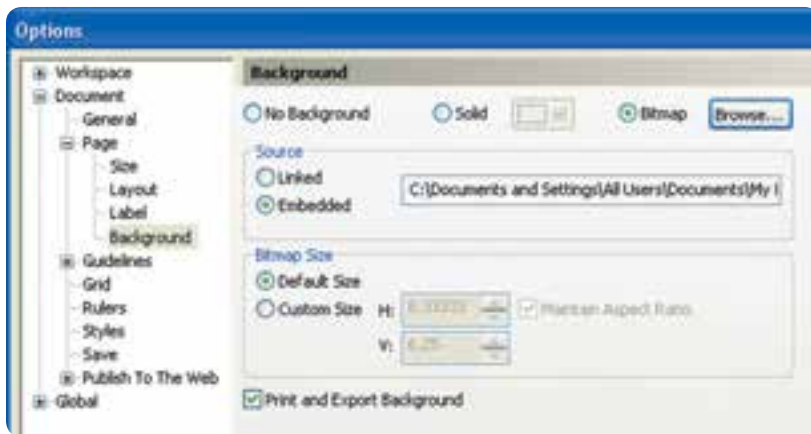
Options

Workspace
Document
General
Page
Size
Layout
Label
Background
Guidelines
Grid
Rulers
Styles
Save
Publish To The Web
Global

Background

No Background
Solid
Bitmap
Browse...

Source
Linked
Embedded
C:\Documents and Settings\All Users\Documents\My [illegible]

Bitmap Size
Default Size
Custom Size
H: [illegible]
V: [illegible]
Maintain Aspect Ratio

Print and Export Background